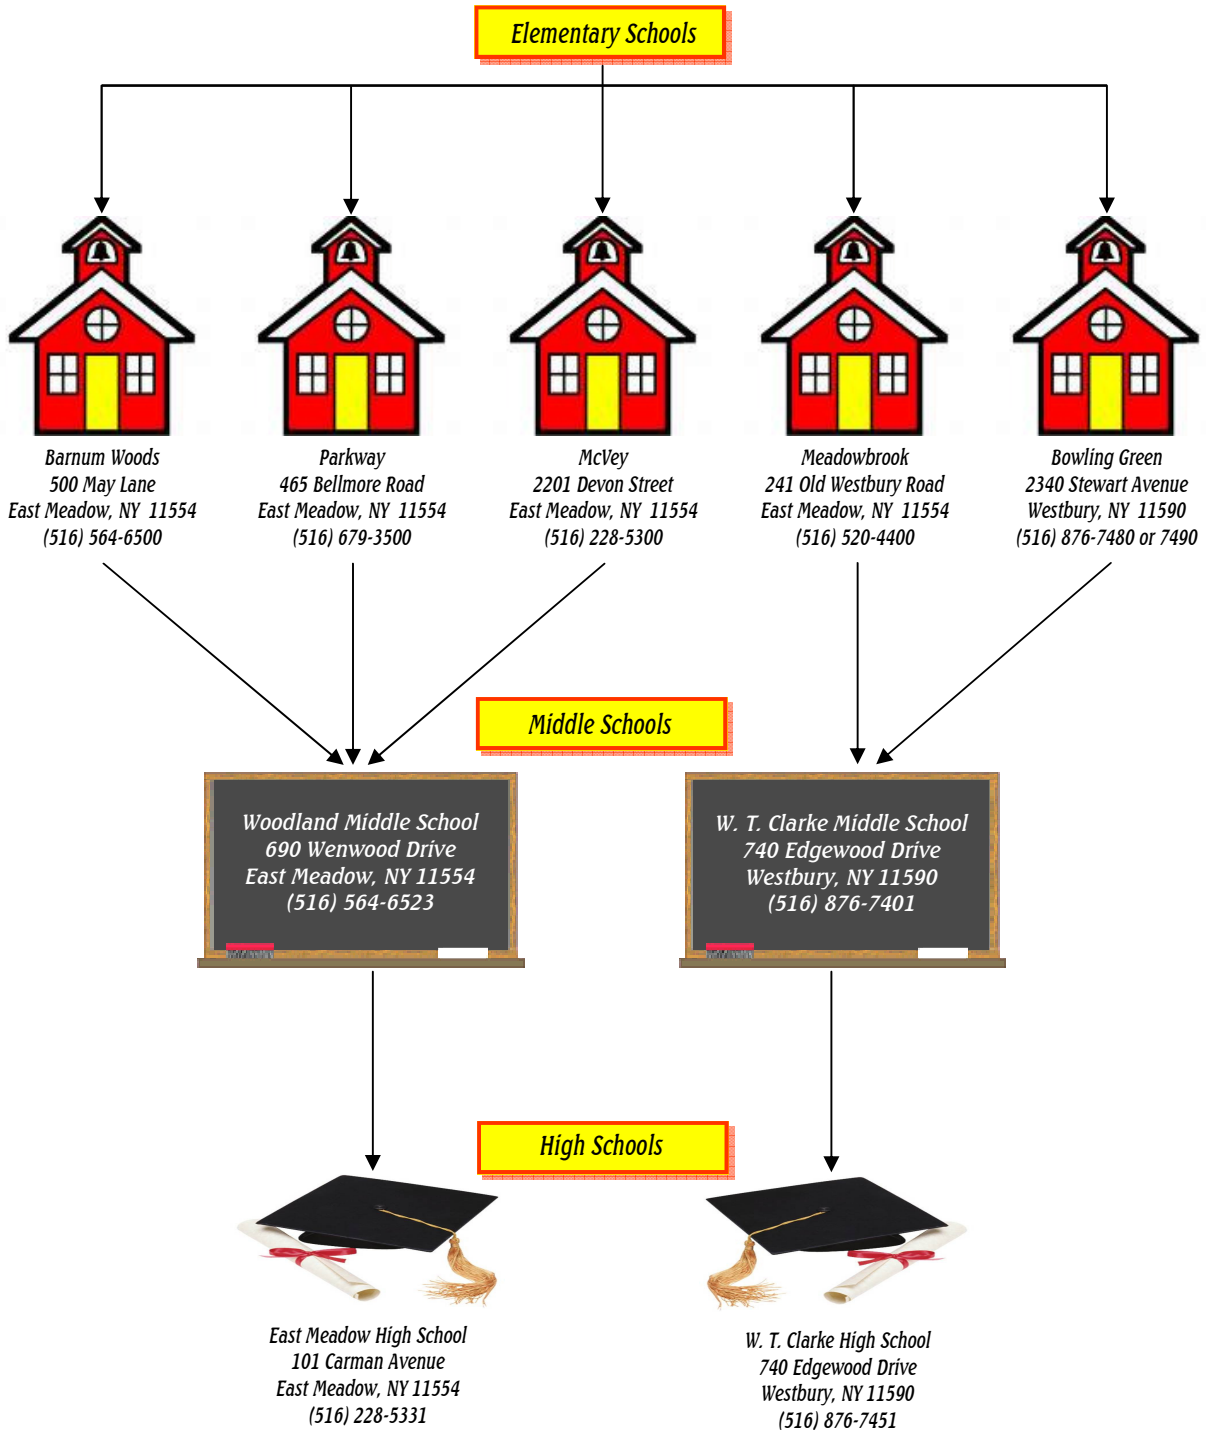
Elementary Schools

Barnum Woods
500 May Lane
East Meadow, NY 11554
(516) 564-6500

Parkway
465 Bellmore Road
East Meadow, NY 11554
(516) 679-3500

McVey
2201 Devon Street
East Meadow, NY 11554
(516) 228-5300

Meadowbrook
241 Old Westbury Road
East Meadow, NY 11554
(516) 520-4400

Bowling Green
2340 Stewart Avenue
Westbury, NY 11590
(516) 876-7480 or 7490

Middle Schools

Woodland Middle School
690 Wenwood Drive
East Meadow, NY 11554
(516) 564-6523

W. T. Clarke Middle School
740 Edgewood Drive
Westbury, NY 11590
(516) 876-7401

High Schools

East Meadow High School
101 Carman Avenue
East Meadow, NY 11554
(516) 228-5331

W. T. Clarke High School
740 Edgewood Drive
Westbury, NY 11590
(516) 876-7451